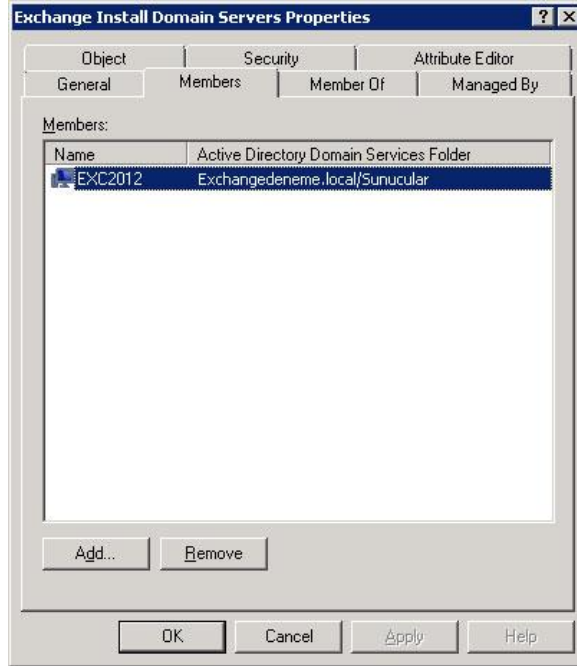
Exchange Install Domain Servers Properties

? X

Object | Security | Attribute Editor
General | Members | Member Of | Managed By

Members:

| Name | Active Directory Domain Services Folder |
|---|---|
| EXC2012 | Exchangedeneme.local/Sunucular |

Add... Remove

OK Cancel Apply Help